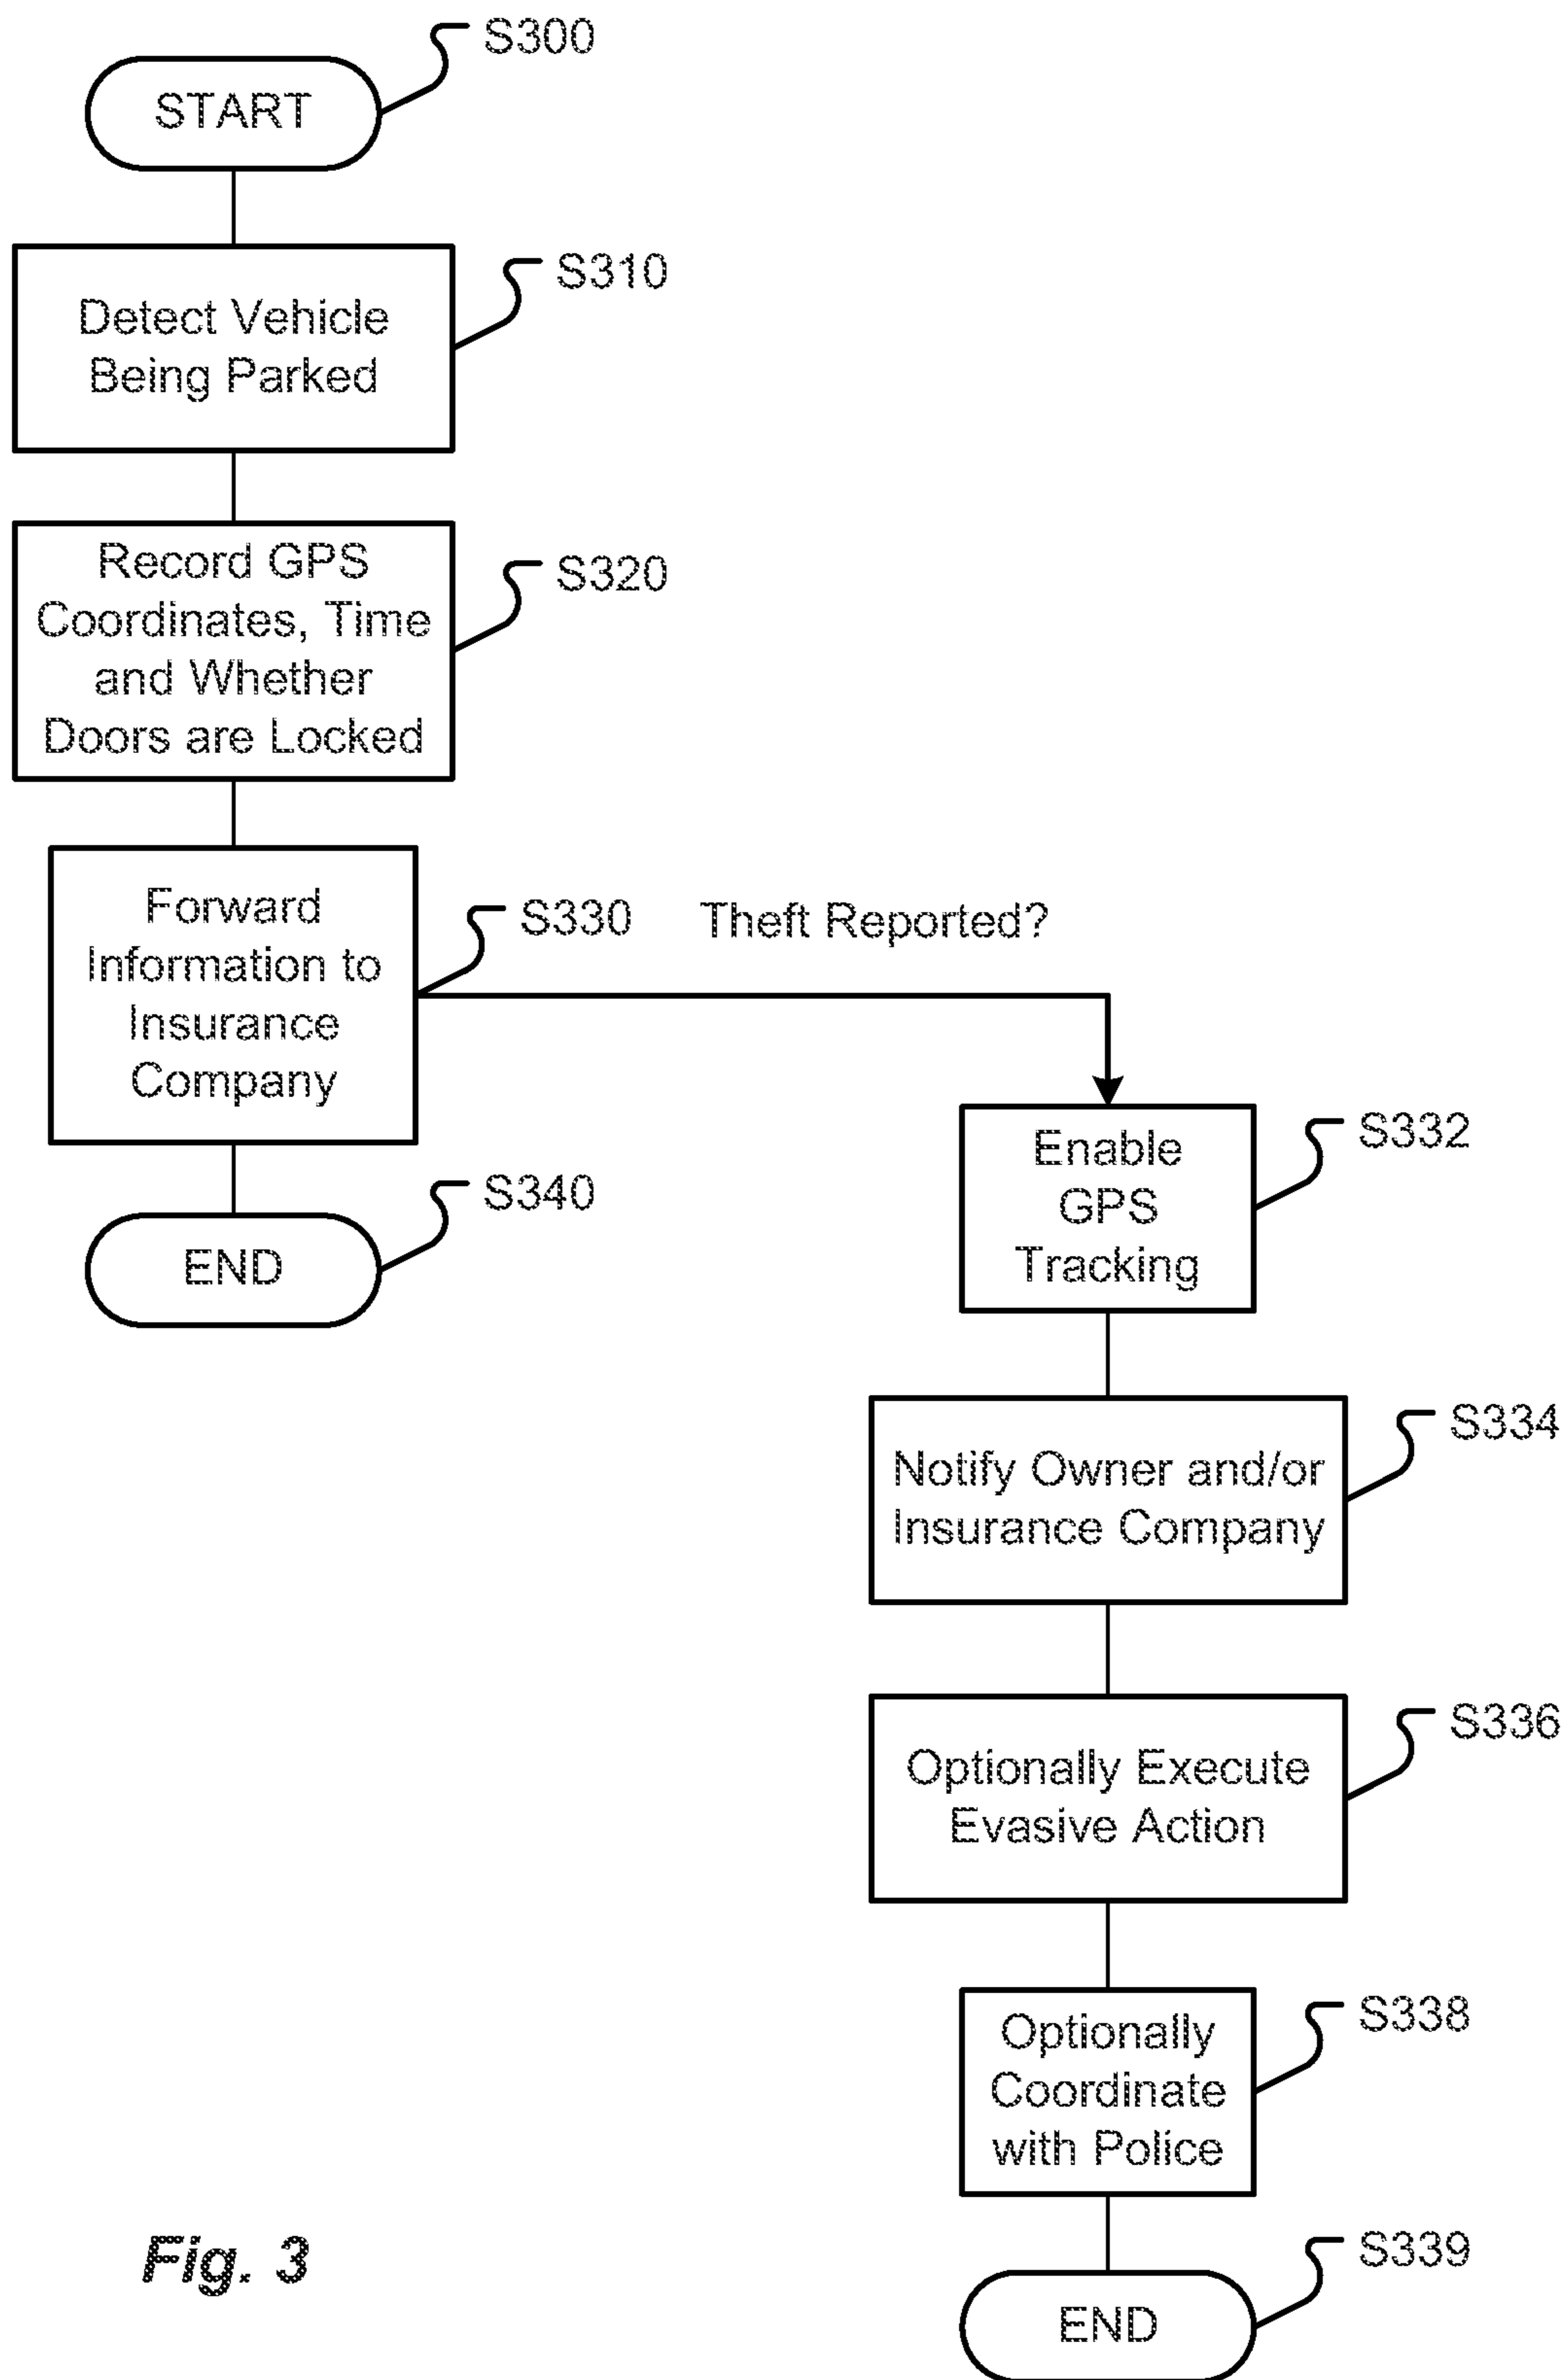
S300
START
S310
Detect Vehicle Being Parked
S320
Record GPS Coordinates, Time and Whether Doors are Locked
Forward Information to Insurance Company
S330
Theft Reported?
S340
END
Enable GPS Tracking
S332
Notify Owner and/or Insurance Company
S334
Optionally Execute Evasive Action
S336
Optionally Coordinate with Police
S338
Fig. 3
S339
END